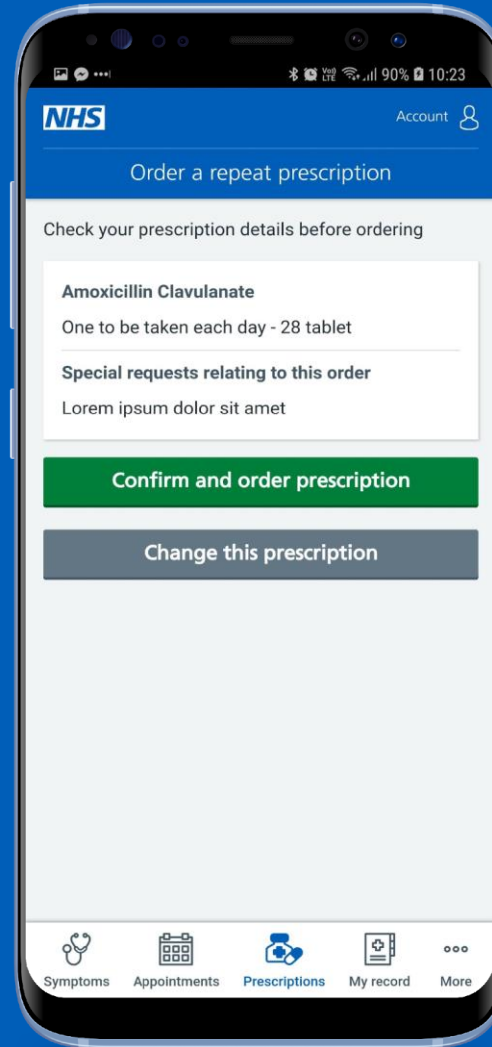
90% 10:23

NHS

Account

Order a repeat prescription

Check your prescription details before ordering

Amoxicillin Clavulanate

One to be taken each day - 28 tablet

Special requests relating to this order

Lorem ipsum dolor sit amet

Confirm and order prescription

Change this prescription

Symptoms

Appointments

Prescriptions

My record

More